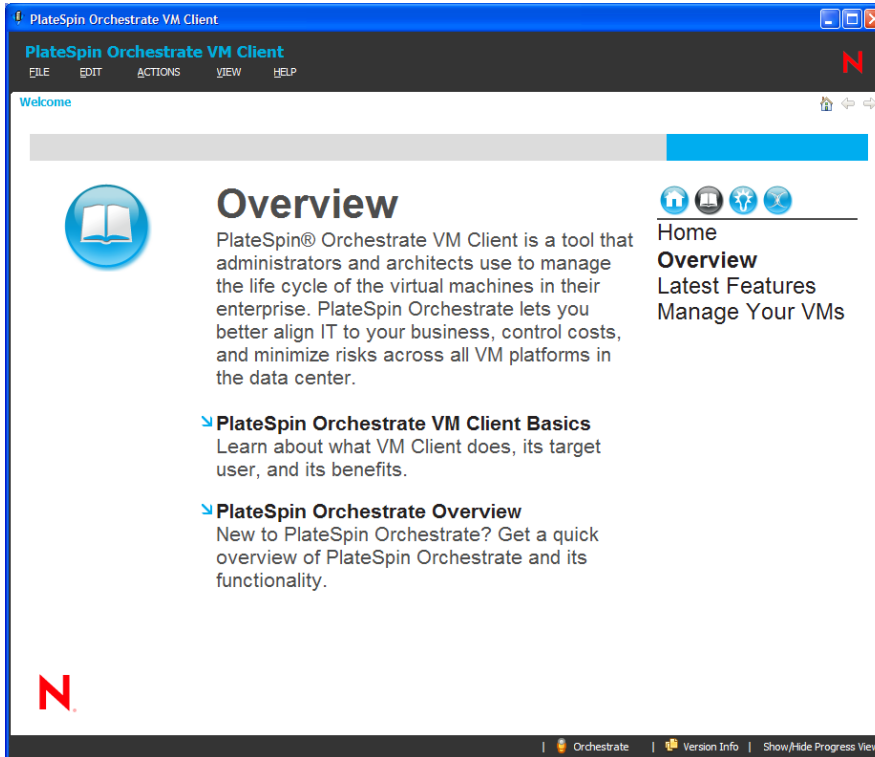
PlateSpin Orchestrate VM Client

PlateSpin Orchestrate VM Client

FILE EDIT ACTIONS VIEW HELP

N

Welcome

Overview

PlateSpin® Orchestrate VM Client is a tool that administrators and architects use to manage the life cycle of the virtual machines in their enterprise. PlateSpin Orchestrate lets you better align IT to your business, control costs, and minimize risks across all VM platforms in the data center.

PlateSpin Orchestrate VM Client Basics
Learn about what VM Client does, its target user, and its benefits.

PlateSpin Orchestrate Overview
New to PlateSpin Orchestrate? Get a quick overview of PlateSpin Orchestrate and its functionality.

Home
Overview
Latest Features
Manage Your VMs

N

| Orchestrate | Version Info | Show/Hide Progress View